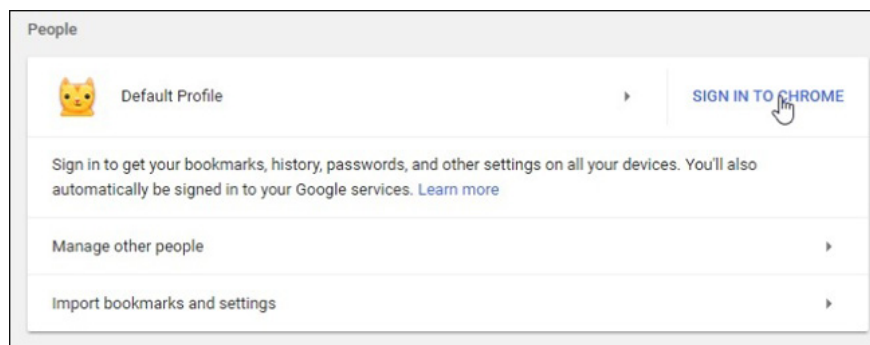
People

Default Profile

SIGN IN TO CHROME

Sign in to get your bookmarks, history, passwords, and other settings on all your devices. You'll also automatically be signed in to your Google services. Learn more

Manage other people

Import bookmarks and settings